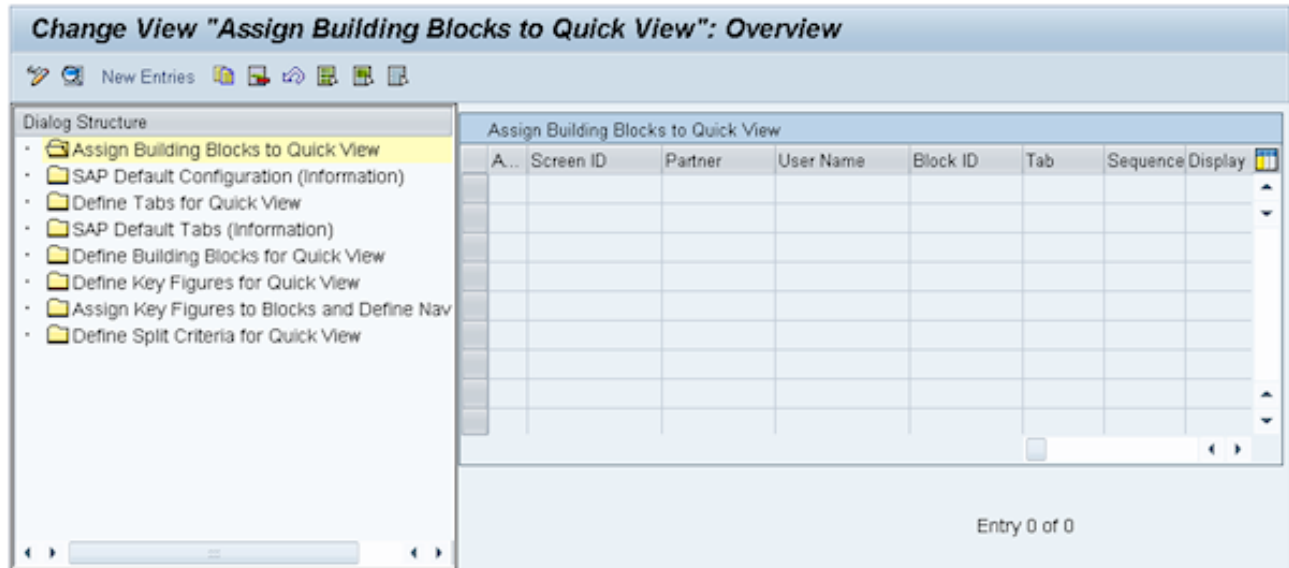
Change View "Assign Building Blocks to Quick View": Overview

New Entries

Dialog Structure
Assign Building Blocks to Quick View
SAP Default Configuration (Information)
Define Tabs for Quick View
SAP Default Tabs (Information)
Define Building Blocks for Quick View
Define Key Figures for Quick View
Assign Key Figures to Blocks and Define Nav
Define Split Criteria for Quick View

Assign Building Blocks to Quick View

| A... | Screen ID | Partner | User Name | Block ID | Tab | Sequence | Display |
|---|---|---|---|---|---|---|---|
| | | | | | | | |

Entry 0 of 0